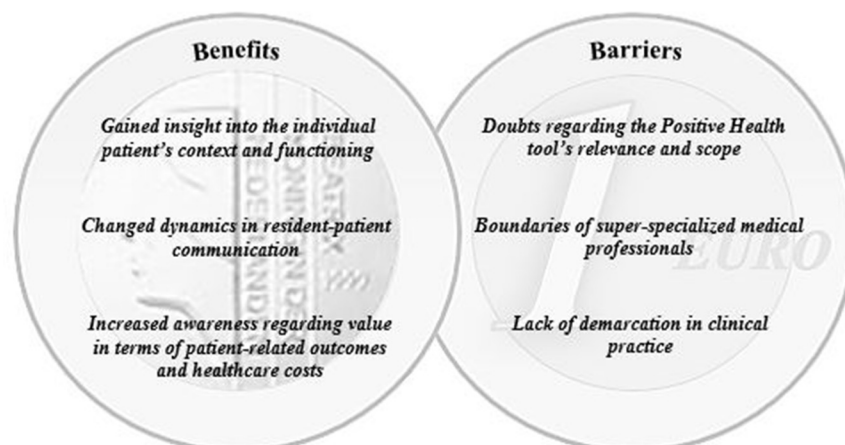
Benefits

Gained insight into the individual patient's context and functioning

Changed dynamics in resident-patient communication

Increased awareness regarding value in terms of patient-related outcomes and healthcare costs

Barriers

Doubts regarding the Positive Health tool's relevance and scope

Boundaries of super-specialized medical professionals

Lack of demarcation in clinical practice

1 EURO